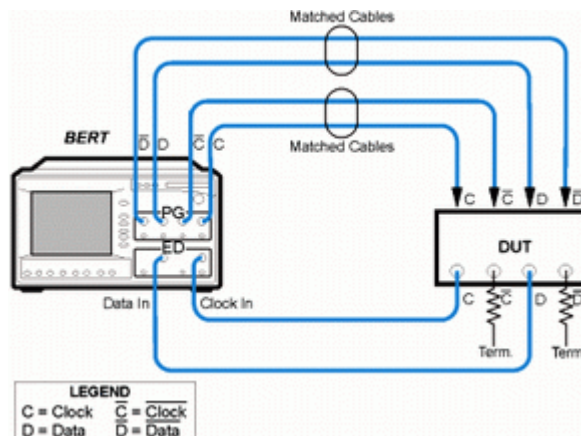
Matched Cables

BERT

$\overline{D}$ D $\overline{C}$ C

Matched Cables

PG

ED

Data In

Clock In

C $\overline{C}$ D $\overline{D}$

DUT

C $\overline{C}$ D $\overline{D}$

Term.

Term

LEGEND
C = Clock $\overline{C}$ = $\overline{Clock}$
D = Data $\overline{D}$ = $\overline{Data}$